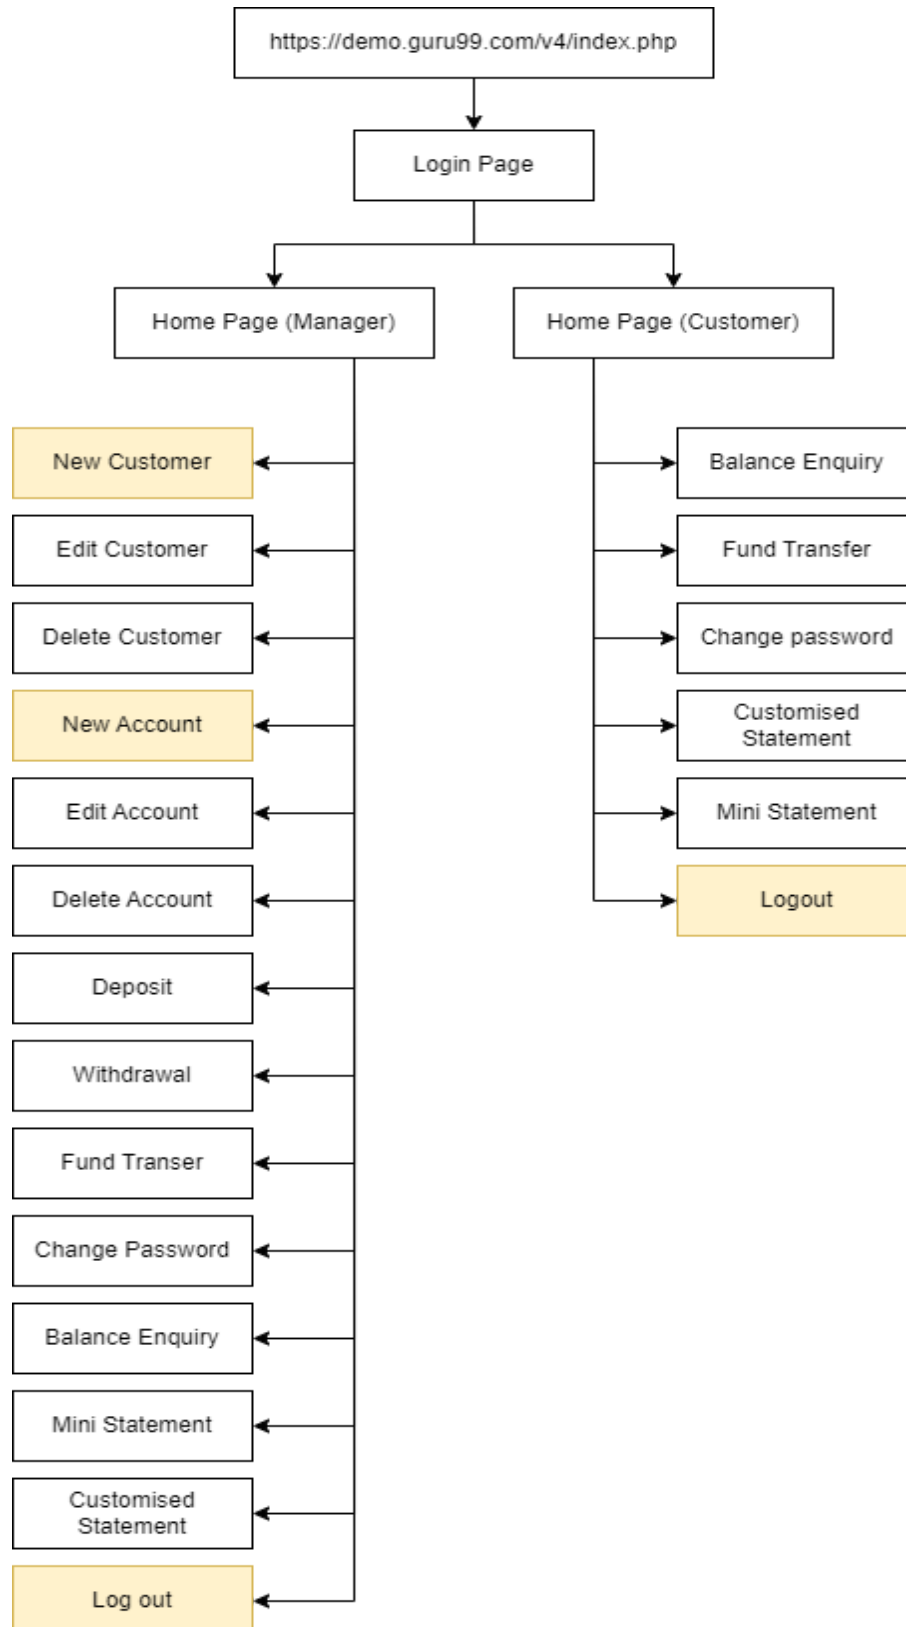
https://demo.guru99.com/v4/index.php

Login Page

Home Page (Manager)

Home Page (Customer)

New Customer

Edit Customer

Delete Customer

New Account

Edit Account

Delete Account

Deposit

Withdrawal

Fund Transer

Change Password

Balance Enquiry

Mini Statement

Customised Statement

Log out

Balance Enquiry

Fund Transfer

Change password

Customised Statement

Mini Statement

Logout